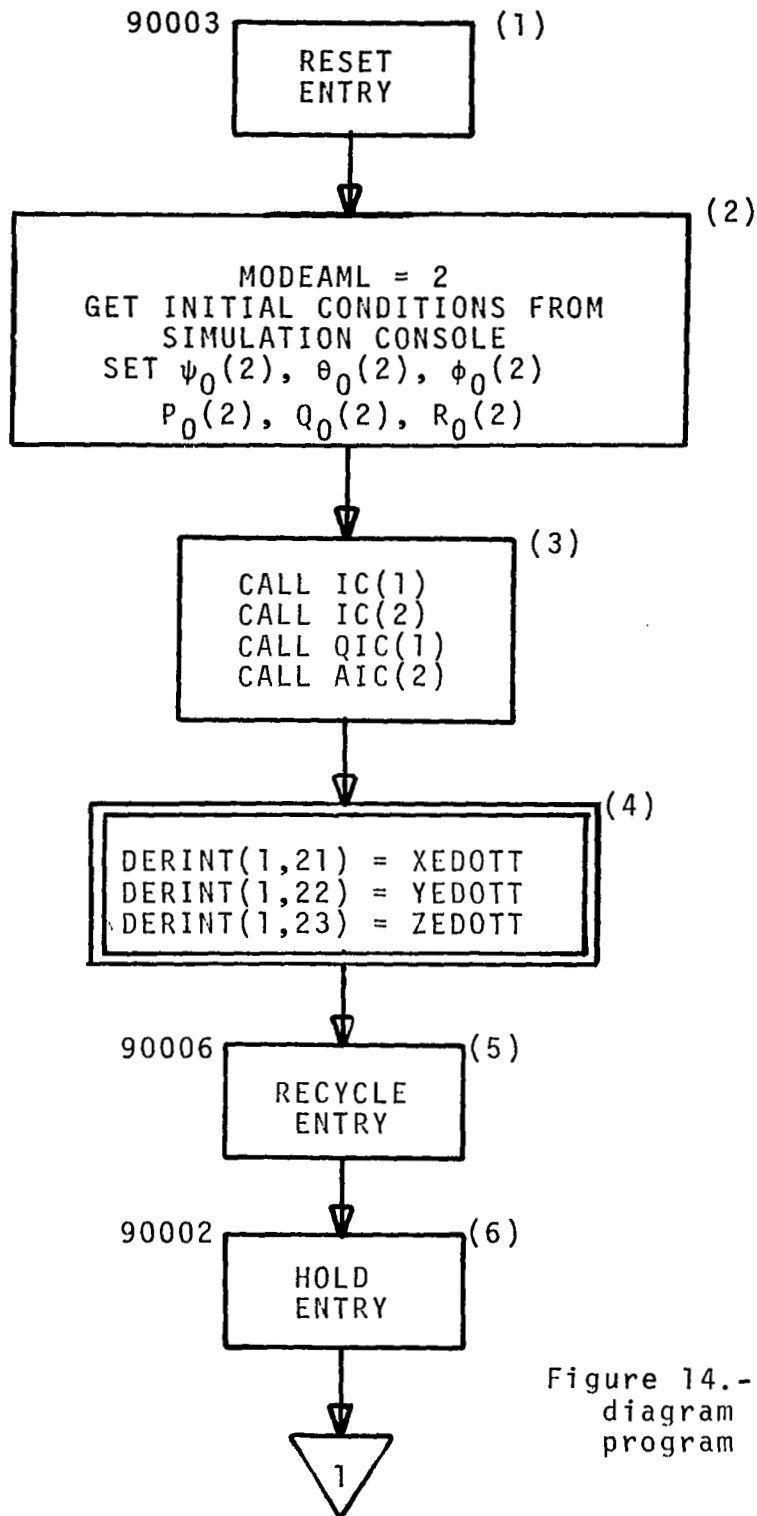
90003

(1)

RESET ENTRY

(2)

MODEAML = 2
GET INITIAL CONDITIONS FROM SIMULATION CONSOLE
SET $\psi_0(2)$, $\theta_0(2)$, $\phi_0(2)$
$P_0(2)$, $Q_0(2)$, $R_0(2)$

(3)

CALL IC(1)
CALL IC(2)
CALL QIC(1)
CALL AIC(2)

(4)

DERINT(1,21) = XEDOTT
DERINT(1,22) = YEDOTT
DERINT(1,23) = ZEDOTT

90006

(5)

RECYCLE ENTRY

90002

(6)

HOLD ENTRY

1

Figure 14.-
diagram
program